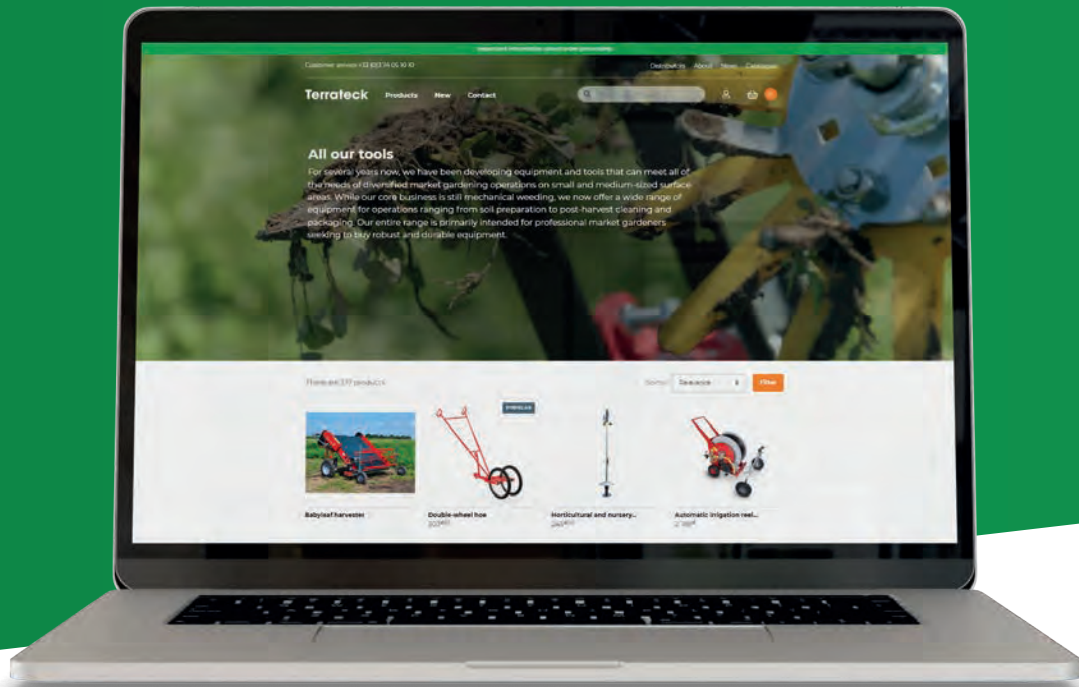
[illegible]

Customer service +33 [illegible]

Distributors About News Catalogues

Terrateck Products New Contact

All our tools

For several years now, we have been developing equipment and tools that can meet all of the needs of diversified market gardening operations on small and medium-sized surface areas. While our core business is still mechanical weeding, we now offer a wide range of equipment for operations ranging from soil preparation to post-harvest cleaning and packaging. Our entire range is primarily intended for professional market gardeners seeking to buy robust and durable equipment.

There are 377 products.

Sort by: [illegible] Filter

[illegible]

Babyleaf harvester

Double-wheel hoe
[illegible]

Horticultural and nursery...
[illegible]

Automatic irrigation reel...
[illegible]